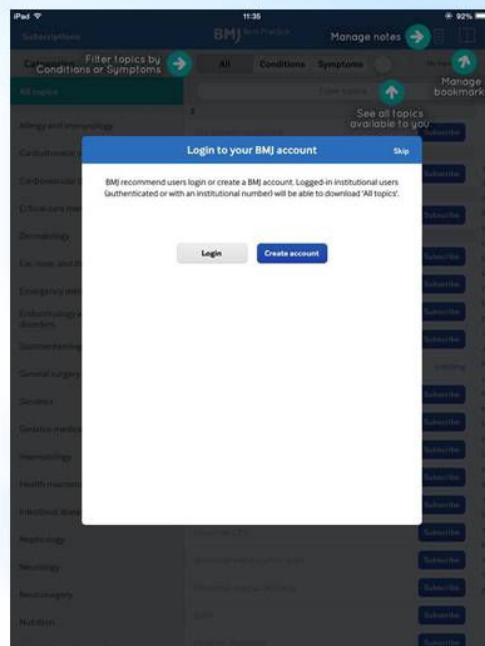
iPad
11:35
92%
Subscriptions
BMJ Best Practice
Manage notes
Filter topics by Conditions or Symptoms
Manage bookmarks
Categories
All
Conditions
Symptoms
All topics
See all topics available to you
Allergy and immunology
Cardiothoracic
Cardiovascular
Critical care
Dermatology
Ear, nose, and throat
Emergency medicine
Endocrinology and metabolic disorders
Gastroenterology
General surgery
Genetics
Geriatric medicine
Haematology
Health maintenance
Infectious diseases
Nephrology
Neurology
Neurosurgery
Nutrition
Subscribe
Subscribe
Subscribe
Subscribe
Subscribe
Subscribe
Subscribe
Subscribe
Subscribe
Subscribe
Subscribe
Subscribe
Subscribe

Login to your BMJ account
Skip
BMJ recommend users login or create a BMJ account. Logged-in institutional users (authenticated or with an institutional number) will be able to download 'All topics'.
Login
Create account